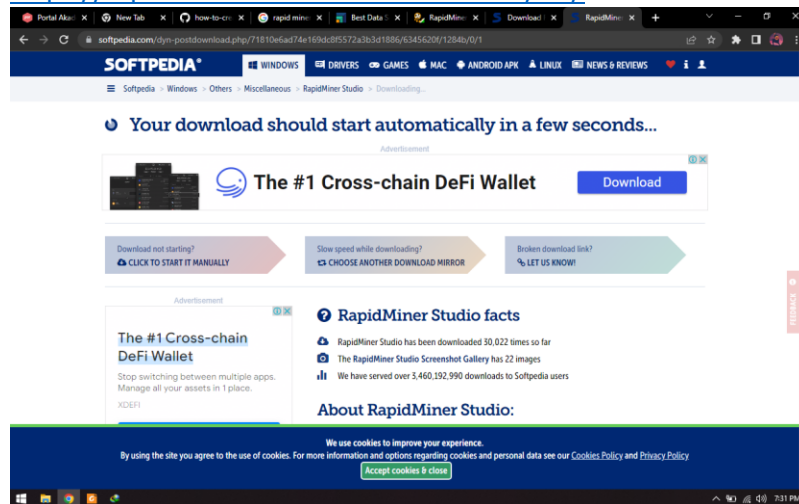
Portal Akad | New Tab | how-to-cr | rapid mine | Best Data | RapidMiner | Download | RapidMiner

softpedia.com/dyn-postdownload.php/71810e6ad74e169dc8f5572a3b3d1886/6345620f/1284b/0/1

SOFTPEDIA® WINDOWS DRIVERS GAMES MAC ANDROID APK LINUX NEWS & REVIEWS

Softpedia > Windows > Others > Miscellaneous > RapidMiner Studio > Downloading...

Your download should start automatically in a few seconds...

Advertisement

The #1 Cross-chain DeFi Wallet

Download

Download not starting?
CLICK TO START IT MANUALLY

Slow speed while downloading?
CHOOSE ANOTHER DOWNLOAD MIRROR

Broken download link?
LET US KNOW!

Advertisement

The #1 Cross-chain DeFi Wallet

Stop switching between multiple apps. Manage all your assets in 1 place.

XDEFI

RapidMiner Studio facts

RapidMiner Studio has been downloaded 30,022 times so far

The RapidMiner Studio Screenshot Gallery has 22 images

We have served over 3,460,192,990 downloads to Softpedia users

About RapidMiner Studio:

FEEDBACK

We use cookies to improve your experience.

By using the site you agree to the use of cookies. For more information and options regarding cookies and personal data see our Cookies Policy and Privacy Policy

Accept cookies & close

7:31 PM